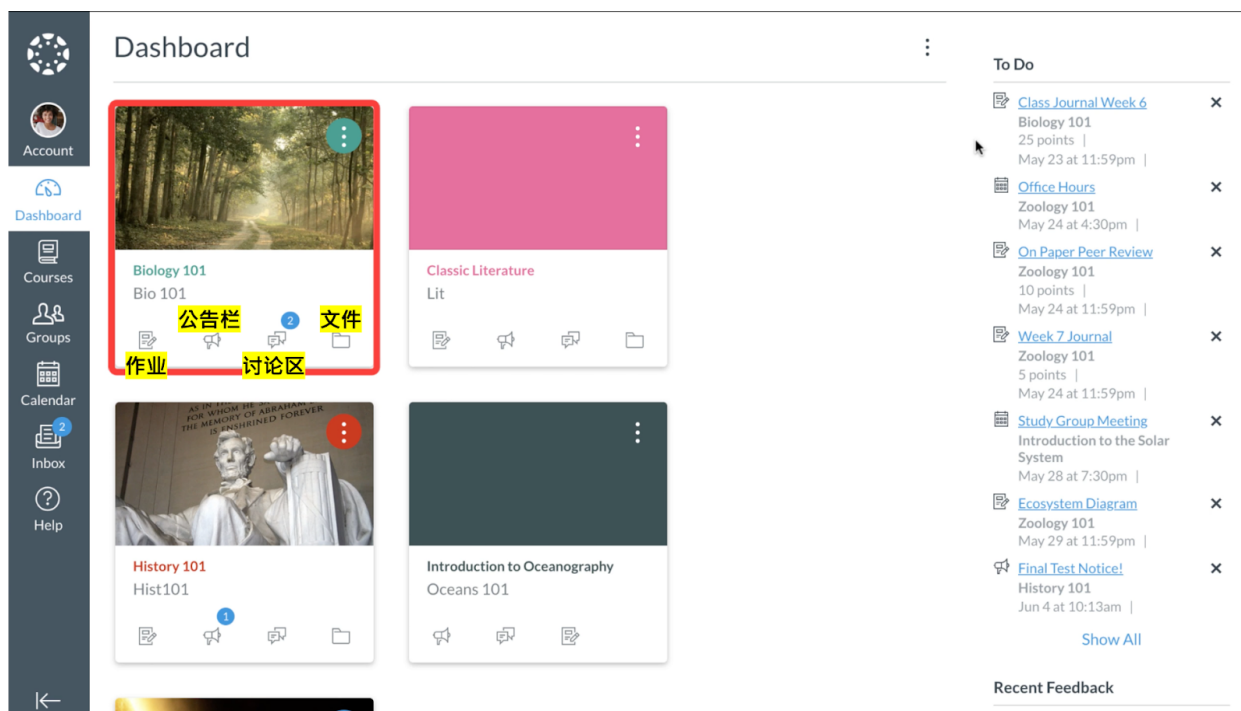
Account
Dashboard
Courses
Groups
Calendar
2
Inbox
Help

Dashboard

Biology 101
Bio 101
公告栏
2
文件
作业
讨论区

Classic Literature
Lit

AS IN THIS TEMPLE IN WHOM HE SAVED THE UNION THE MEMORY OF ABRAHAM LINCOLN IS ENSHRINED FOREVER

History 101
Hist101
1

Introduction to Oceanography
Oceans 101

To Do

Class Journal Week 6
Biology 101
25 points |
May 23 at 11:59pm |

Office Hours
Zoology 101
May 24 at 4:30pm |

On Paper Peer Review
Zoology 101
10 points |
May 24 at 11:59pm |

Week 7 Journal
Zoology 101
5 points |
May 24 at 11:59pm |

Study Group Meeting
Introduction to the Solar System
May 28 at 7:30pm |

Ecosystem Diagram
Zoology 101
May 29 at 11:59pm |

Final Test Notice!
History 101
Jun 4 at 10:13am |

Show All

Recent Feedback